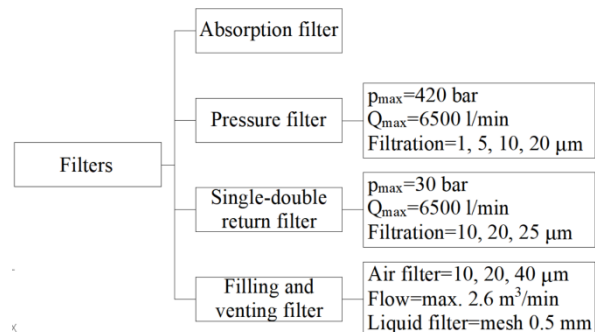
Filters

Absorption filter

Pressure filter

$p_{max}$=420 bar
$Q_{max}$=6500 l/min
Filtration=1, 5, 10, 20 μm

Single-double return filter

$p_{max}$=30 bar
$Q_{max}$=6500 l/min
Filtration=10, 20, 25 μm

Filling and venting filter

Air filter=10, 20, 40 μm
Flow=max. 2.6 $m^3$/min
Liquid filter=mesh 0.5 mm